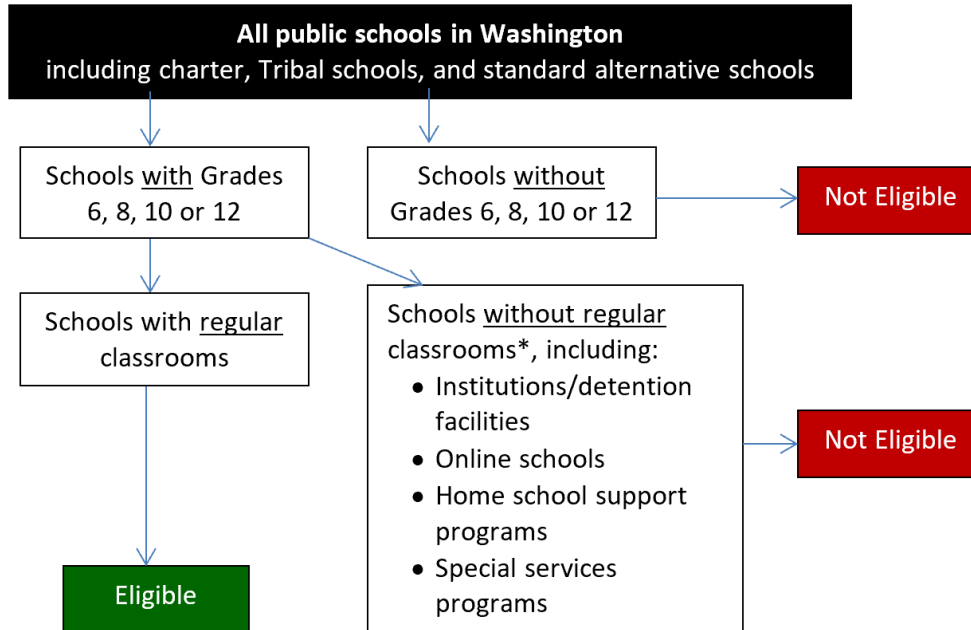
**All public schools in Washington**
including charter, Tribal schools, and standard alternative schools

Schools with Grades 6, 8, 10 or 12

Schools without Grades 6, 8, 10 or 12

Not Eligible

Schools with regular classrooms

Schools without regular classrooms*, including:
- Institutions/detention facilities
- Online schools
- Home school support programs
- Special services programs

Not Eligible

Eligible